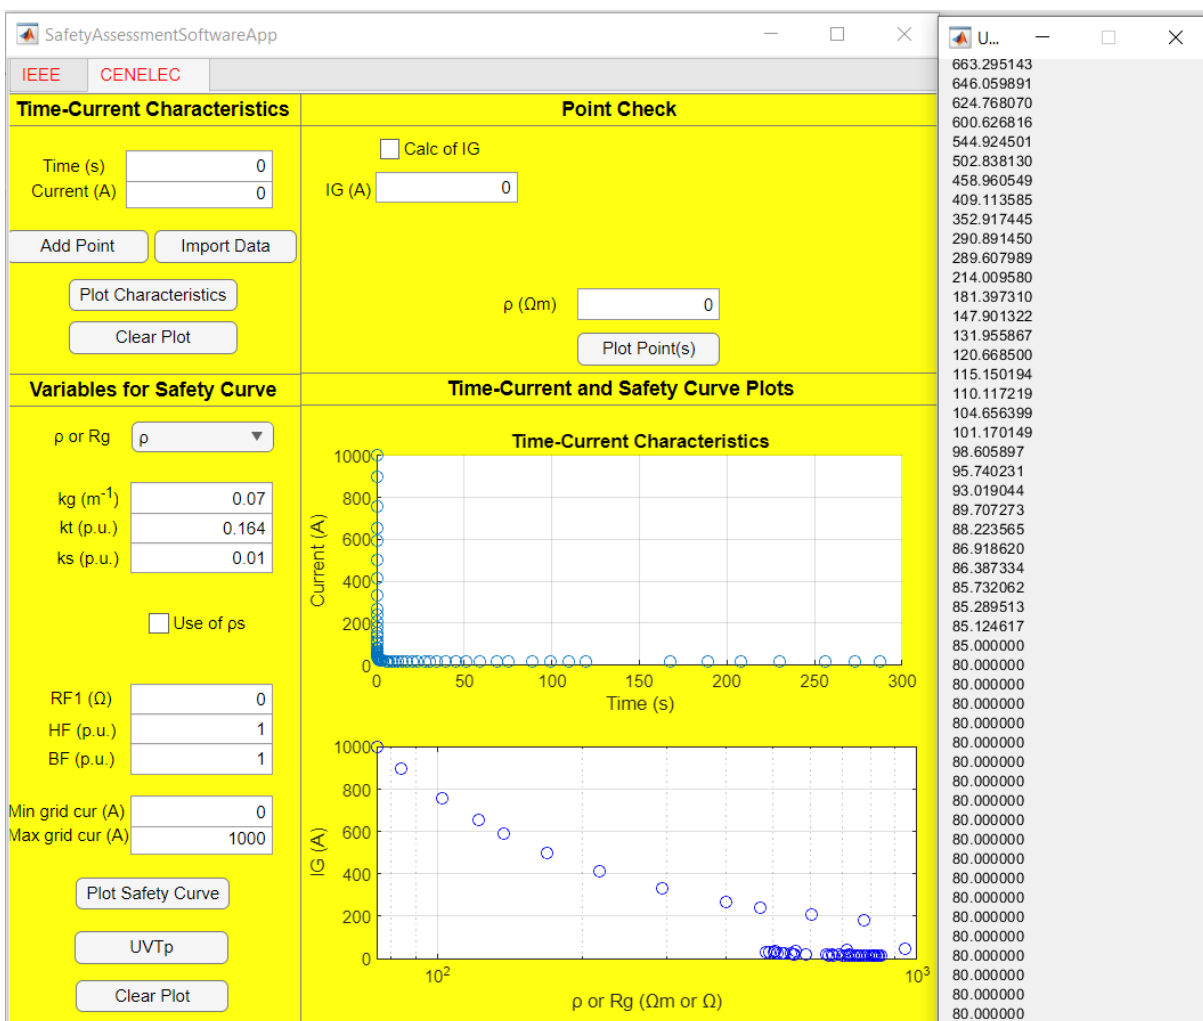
SafetyAssessmentSoftwareApp

IEEE CENELEC

Time-Current Characteristics

Time (s) 0
Current (A) 0

Add Point
Import Data

Plot Characteristics

Clear Plot

Point Check

Calc of IG

IG (A) 0

ρ (Ωm) 0

Plot Point(s)

Variables for Safety Curve

ρ or Rg ρ

kg ($m^{-1}$) 0.07
kt (p.u.) 0.164
ks (p.u.) 0.01

Use of ρs

RF1 (Ω) 0
HF (p.u.) 1
BF (p.u.) 1

Min grid cur (A) 0
Max grid cur (A) 1000

Plot Safety Curve

UVTp

Clear Plot

Time-Current and Safety Curve Plots

Time-Current Characteristics

Current (A)
1000
800
600
400
200
0
0 50 100 150 200 250 300
Time (s)

IG (A)
1000
800
600
400
200
0
$10^2$ $10^3$
ρ or Rg (Ωm or Ω)

U...

663.295143
646.059891
624.768070
600.626816
544.924501
502.838130
458.960549
409.113585
352.917445
290.891450
289.607989
214.009580
181.397310
147.901322
131.955867
120.668500
115.150194
110.117219
104.656399
101.170149
98.605897
95.740231
93.019044
89.707273
88.223565
86.918620
86.387334
85.732062
85.289513
85.124617
85.000000
80.000000
80.000000
80.000000
80.000000
80.000000
80.000000
80.000000
80.000000
80.000000
80.000000
80.000000
80.000000
80.000000
80.000000
80.000000
80.000000
80.000000
80.000000
80.000000